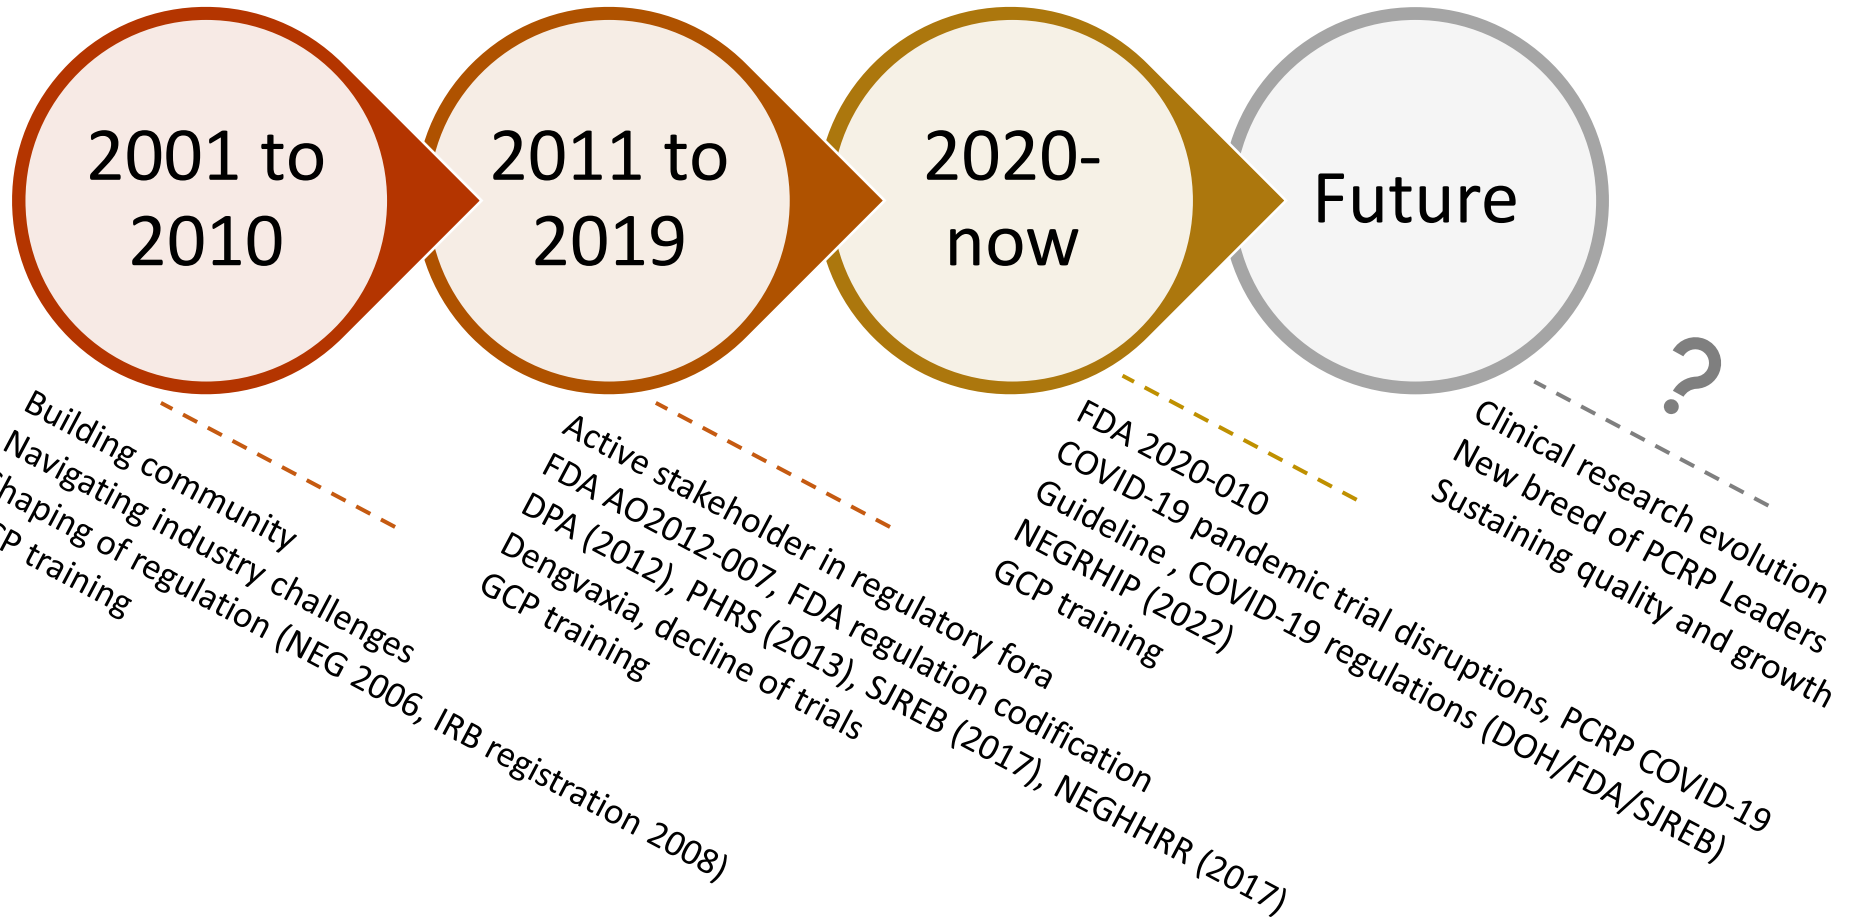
2001 to 2010

2011 to 2019

2020-now

Future

?

Building community
Navigating industry challenges
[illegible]haping of regulation (NEG 2006, IRB registration 2008)
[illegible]P training

Active stakeholder in regulatory fora
FDA AO2012-007, FDA regulation codification
DPA (2012), PHRS (2013), SJREB (2017), NEGHHRR (2017)
Dengvaxia, decline of trials
GCP training

FDA 2020-010
COVID-19 pandemic trial disruptions, PCRP COVID-19
Guideline , COVID-19 regulations (DOH/FDA/SJREB)
NEGRHIP (2022)
GCP training

Clinical research evolution
New breed of PCRP Leaders
Sustaining quality and growth